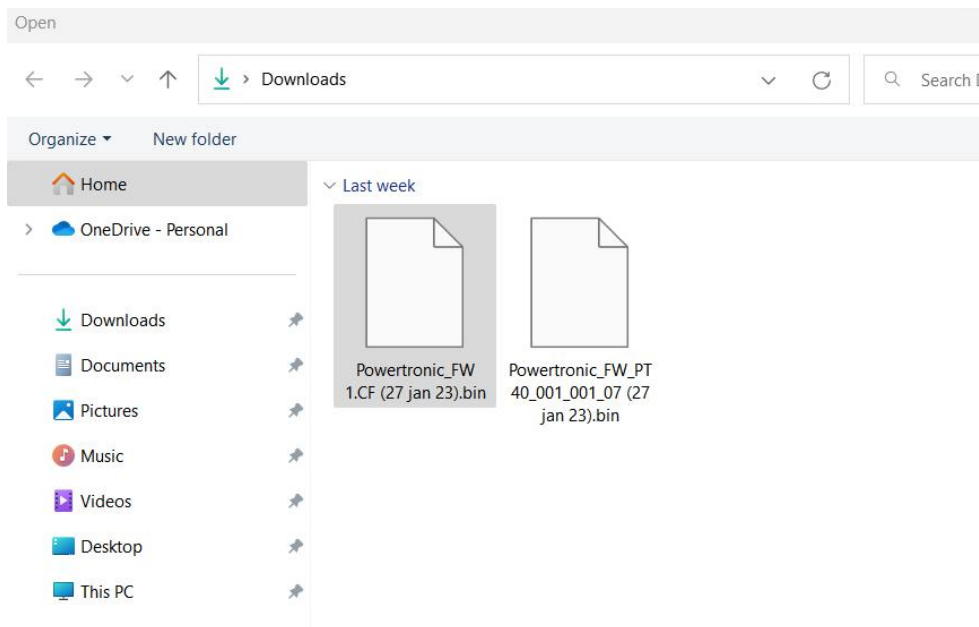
Open

Downloads

Search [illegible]

Organize ▾ New folder

Home

OneDrive - Personal

Downloads

Documents

Pictures

Music

Videos

Desktop

This PC

Last week

Powertronic_FW1.CF (27 jan 23).bin

Powertronic_FW_PT40_001_001_07 (27 jan 23).bin